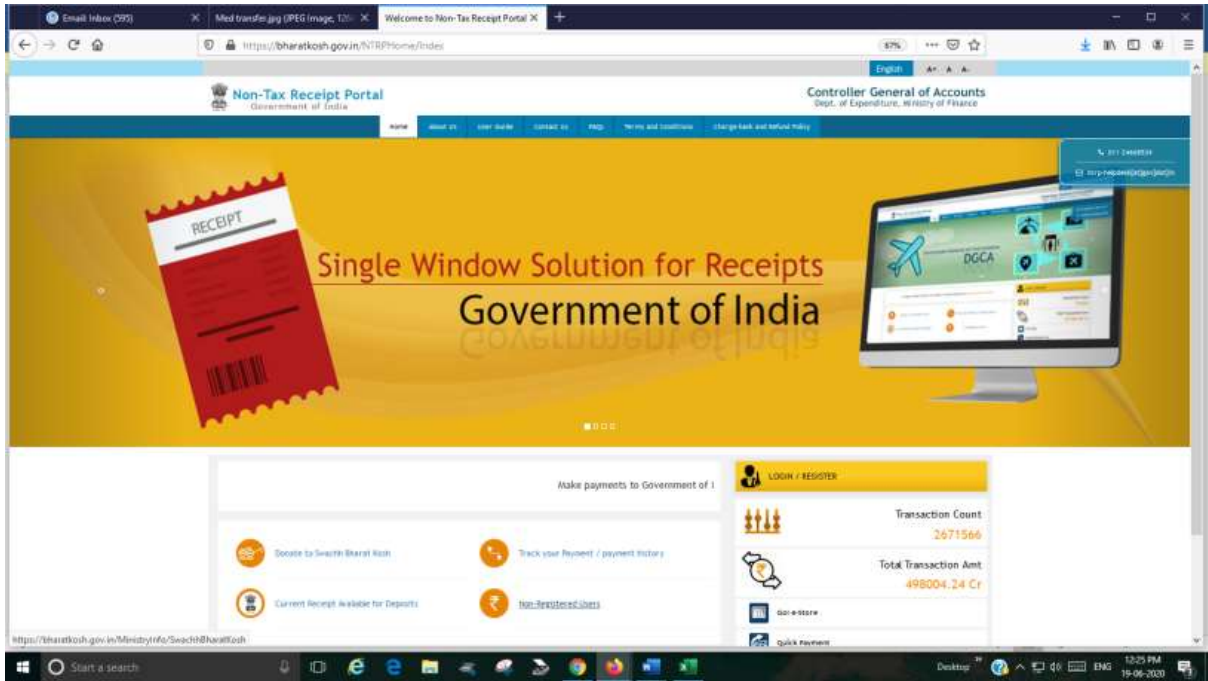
Email Inbox (595)
Med transfer.jpg (JPEG Image, 120
Welcome to Non-Tax Receipt Portal
https://bharatkosh.gov.in/NTRPHome/Index
67%
English A+ A A-
Non-Tax Receipt Portal
Government of India
Controller General of Accounts
Dept. of Expenditure, Ministry of Finance
Home About Us User Guide Contact Us FAQs Terms and Conditions Chargeback and Refund Policy
011 24665534
ntrp-helpdesk[at]gov[dot]in
RECEIPT
Single Window Solution for Receipts
Government of India
DGCA
Make payments to Government of I
LOGIN / REGISTER
Transaction Count
2671566
Total Transaction Amt
498004.24 Cr
Donate to Swachh Bharat Kosh
Track your Payment / payment history
Current Receipt Available for Deposits
Non-Registered Users
Gol e-Store
Quick Payment
https://bharatkosh.gov.in/MinistryInfo/SwachhBharatKosh
Start a search
Desktop
ENG
12:25 PM
19-06-2020